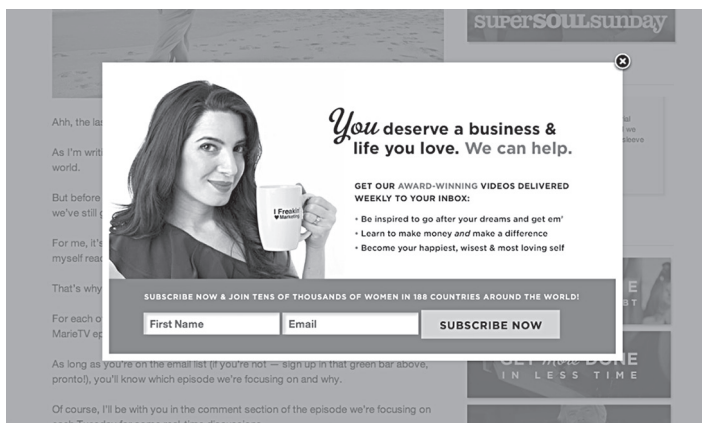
supersoulsunday

Ahh, the las

As I'm writi world.

But before we've still g

For me, it's myself read

That's why

For each o MarieTV ep

As long as you're on the email list (if you're not — sign up in that green bar above, pronto!), you'll know which episode we're focusing on and why.

Of course, I'll be with you in the comment section of the episode we're focusing on

You deserve a business & life you love. We can help.

GET OUR AWARD-WINNING VIDEOS DELIVERED WEEKLY TO YOUR INBOX:

• Be inspired to go after your dreams and get em'
• Learn to make money and make a difference
• Become your happiest, wisest & most loving self

I Freakin' ♥ Marketing

SUBSCRIBE NOW & JOIN TENS OF THOUSANDS OF WOMEN IN 188 COUNTRIES AROUND THE WORLD!

First Name

Email

SUBSCRIBE NOW

GET more DONE IN LESS TIME